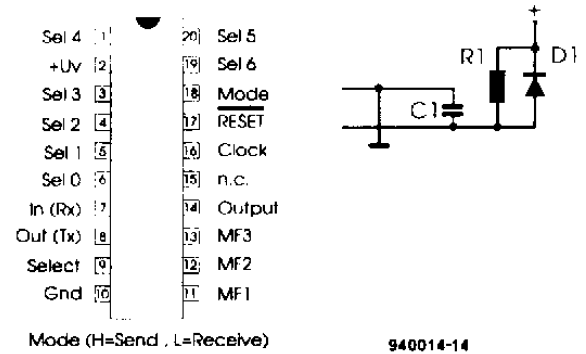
Sel 4 1
+Uv 2
Sel 3 3
Sel 2 4
Sel 1 5
Sel 0 6
In (Rx) 7
Out (Tx) 8
Select 9
Gnd 10

20 Sel 5
19 Sel 6
18 Mode
17 $\overline{RESET}$
16 Clock
15 n.c.
14 Output
13 MF3
12 MF2
11 MF1

+
R1
D1
C1

Mode (H=Send , L=Receive)

940014-14